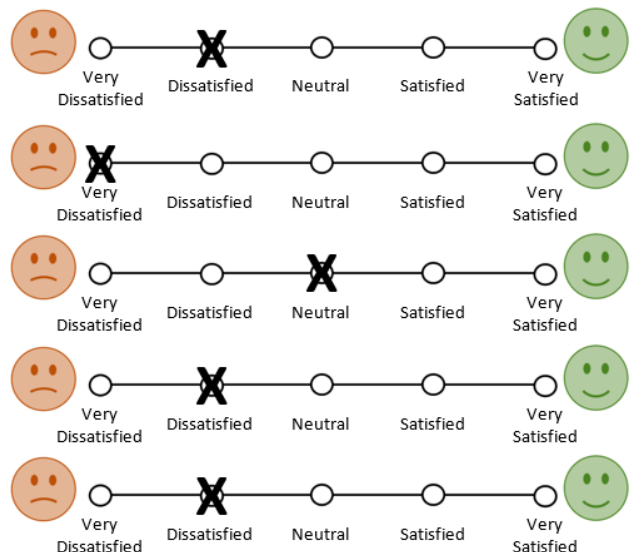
Very Dissatisfied | X Dissatisfied | Neutral | Satisfied | Very Satisfied

X Very Dissatisfied | Dissatisfied | Neutral | Satisfied | Very Satisfied

Very Dissatisfied | Dissatisfied | X Neutral | Satisfied | Very Satisfied

Very Dissatisfied | X Dissatisfied | Neutral | Satisfied | Very Satisfied

Very Dissatisfied | X Dissatisfied | Neutral | Satisfied | Very Satisfied